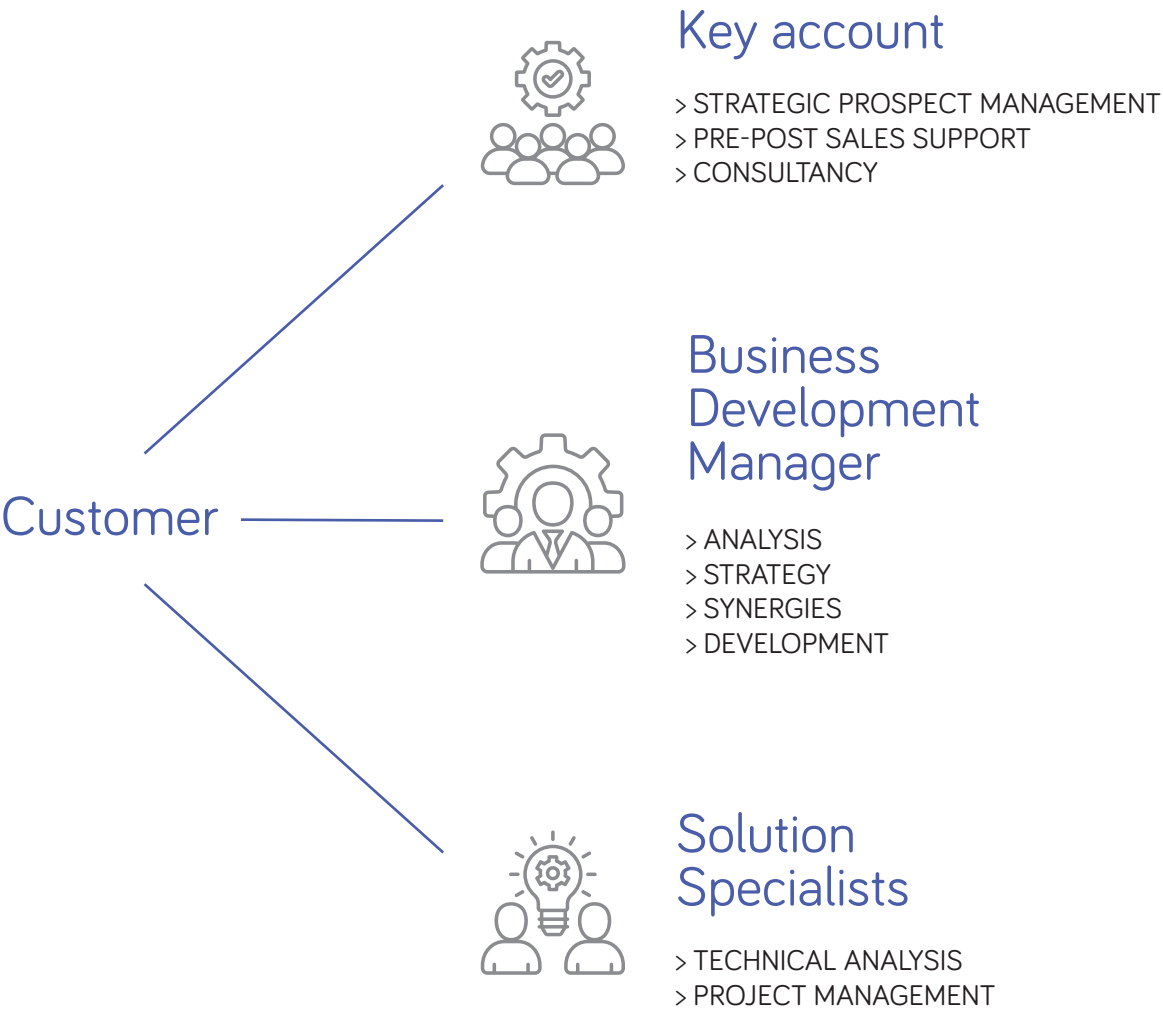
Key account

> STRATEGIC PROSPECT MANAGEMENT
> PRE-POST SALES SUPPORT
> CONSULTANCY

Customer

Business Development Manager

> ANALYSIS
> STRATEGY
> SYNERGIES
> DEVELOPMENT

Solution Specialists

> TECHNICAL ANALYSIS
> PROJECT MANAGEMENT